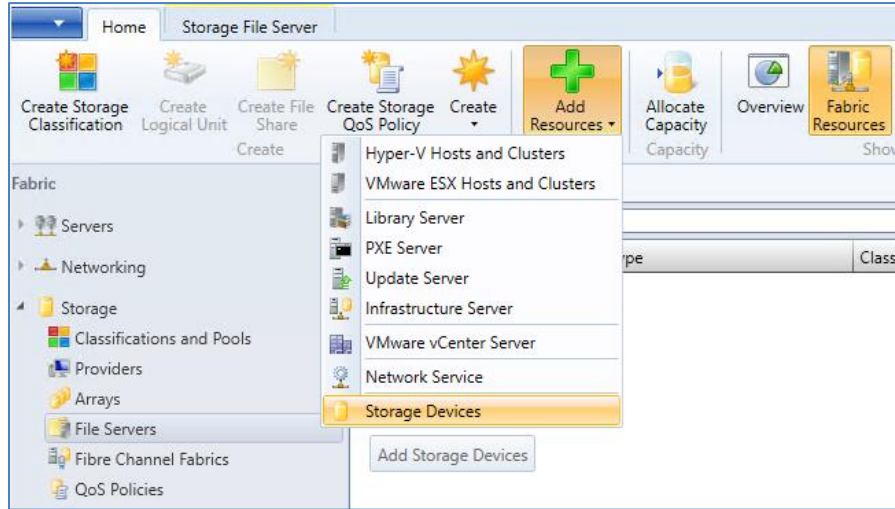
Home
Storage File Server

Create Storage Classification
Create Logical Unit
Create File Share
Create Storage QoS Policy
Create
Create
Add Resources
Allocate Capacity
Capacity
Overview
Fabric Resources
Show

Fabric
Servers
Networking
Storage
Classifications and Pools
Providers
Arrays
File Servers
Fibre Channel Fabrics
QoS Policies

Hyper-V Hosts and Clusters
VMware ESX Hosts and Clusters
Library Server
PXE Server
Update Server
Infrastructure Server
VMware vCenter Server
Network Service
Storage Devices

ype
Class

Add Storage Devices